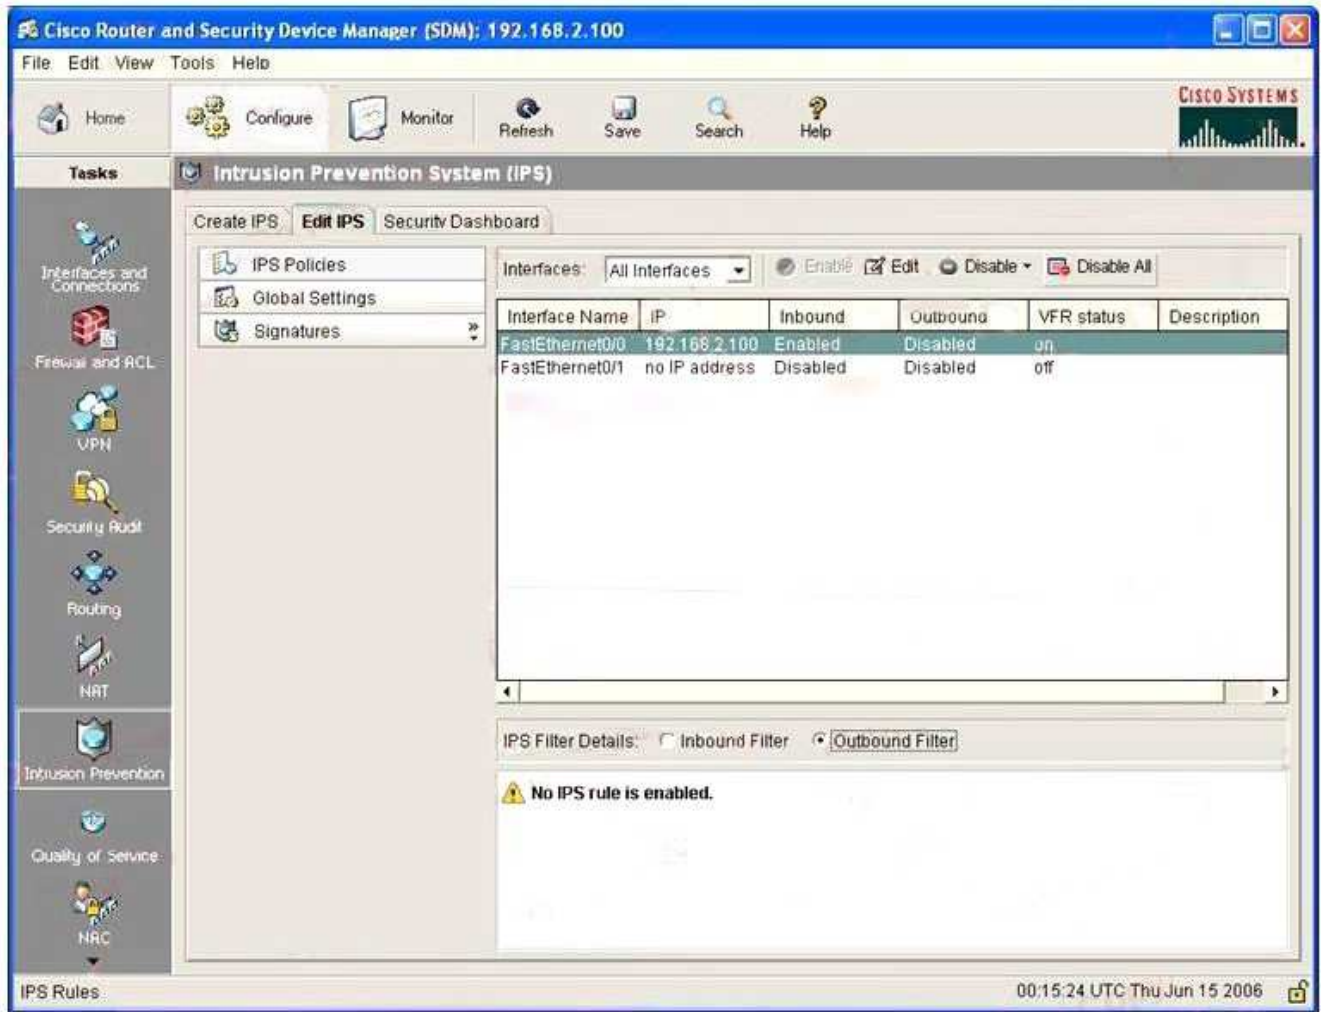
Cisco Router and Security Device Manager (SDM): 192.168.2.100

File Edit View Tools Help

Home Configure Monitor Refresh Save Search Help

CISCO SYSTEMS

Tasks

Intrusion Prevention System (IPS)

Interfaces and Connections

Firewall and ACL

VPN

Security Audit

Routing

NAT

Intrusion Prevention

Quality of Service

NAC

Create IPS Edit IPS Security Dashboard

IPS Policies
Global Settings
Signatures

Interfaces: All Interfaces Enable Edit Disable Disable All

| Interface Name | IP | Inbound | Outbound | VFR status | Description |
|---|---|---|---|---|---|
| FastEthernet0/0 | 192.168.2.100 | Enabled | Disabled | on | |
| FastEthernet0/1 | no IP address | Disabled | Disabled | off | |

IPS Filter Details: Inbound Filter Outbound Filter

No IPS rule is enabled.

IPS Rules

00:15:24 UTC Thu Jun 15 2006